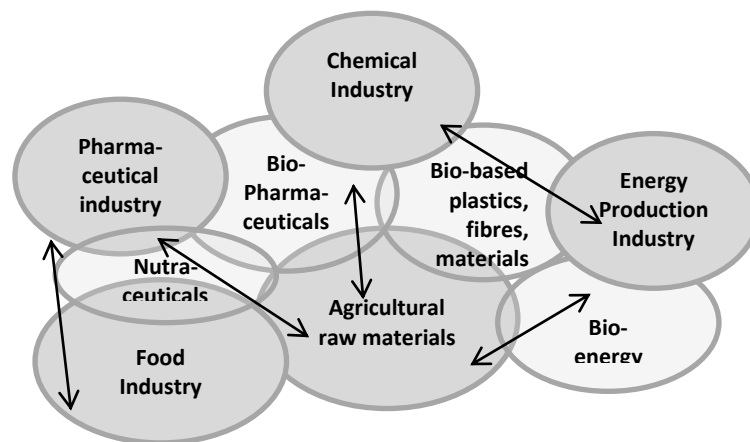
Chemical Industry

Pharmaceutical industry

Bio-Pharmaceuticals

Bio-based plastics, fibres, materials

Energy Production Industry

Nutraceuticals

Agricultural raw materials

Bio-energy

Food Industry